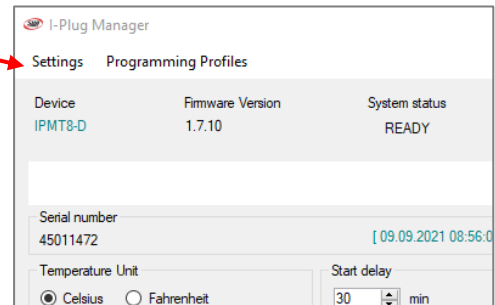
I-Plug Manager

Settings Programming Profiles

Device
IPMT8-D

Firmware Version
1.7.10

System status
READY

Serial number
45011472

[ 09.09.2021 08:56:0

Temperature Unit
Celsius Fahrenheit

Start delay
30 min